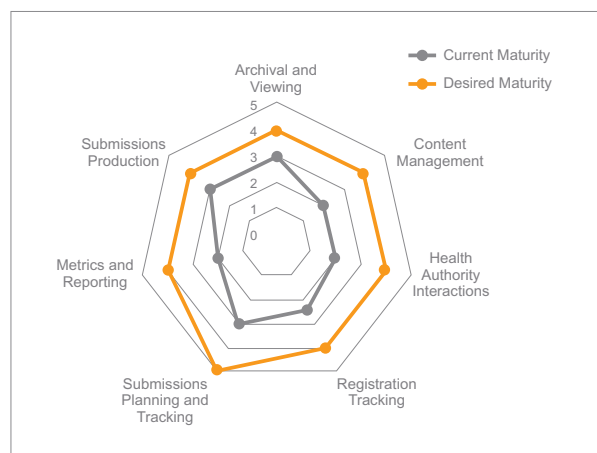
Current Maturity
Desired Maturity

Archival and Viewing

5
4
3
2
1
0

Content Management

Health Authority Interactions

Registration Tracking

Submissions Planning and Tracking

Metrics and Reporting

Submissions Production